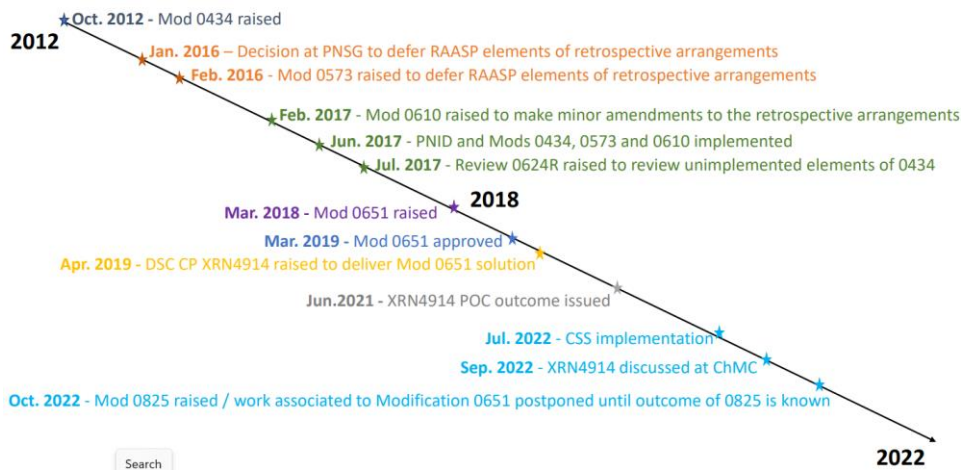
Oct. 2012 - Mod 0434 raised

2012

Jan. 2016 – Decision at PNSG to defer RAASP elements of retrospective arrangements

Feb. 2016 - Mod 0573 raised to defer RAASP elements of retrospective arrangements

Feb. 2017 - Mod 0610 raised to make minor amendments to the retrospective arrangements

Jun. 2017 - PNID and Mods 0434, 0573 and 0610 implemented

Jul. 2017 - Review 0624R raised to review unimplemented elements of 0434

2018

Mar. 2018 - Mod 0651 raised

Mar. 2019 - Mod 0651 approved

Apr. 2019 - DSC CP XRN4914 raised to deliver Mod 0651 solution

Jun.2021 - XRN4914 POC outcome issued

Jul. 2022 - CSS implementation

Sep. 2022 - XRN4914 discussed at ChMC

Oct. 2022 - Mod 0825 raised / work associated to Modification 0651 postponed until outcome of 0825 is known

Search

2022